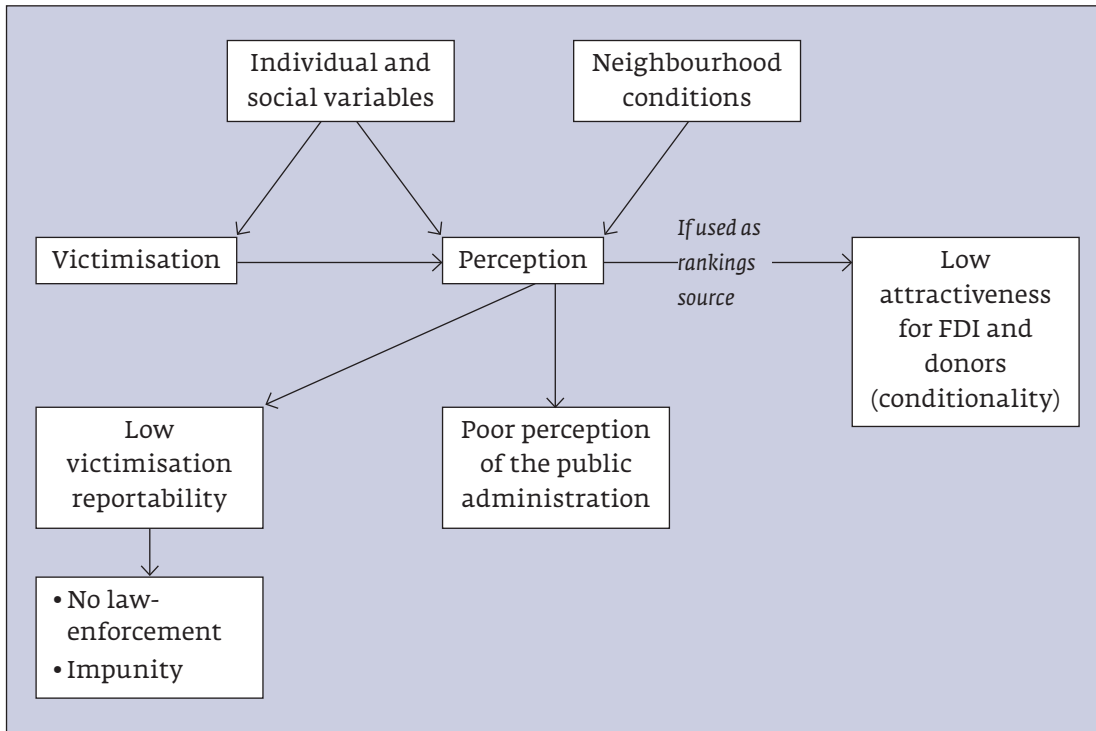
Individual and social variables

Neighbourhood conditions

Victimisation

Perception

If used as rankings source

Low attractiveness for FDI and donors (conditionality)

Low victimisation reportability

Poor perception of the public administration

• No law-enforcement
• Impunity